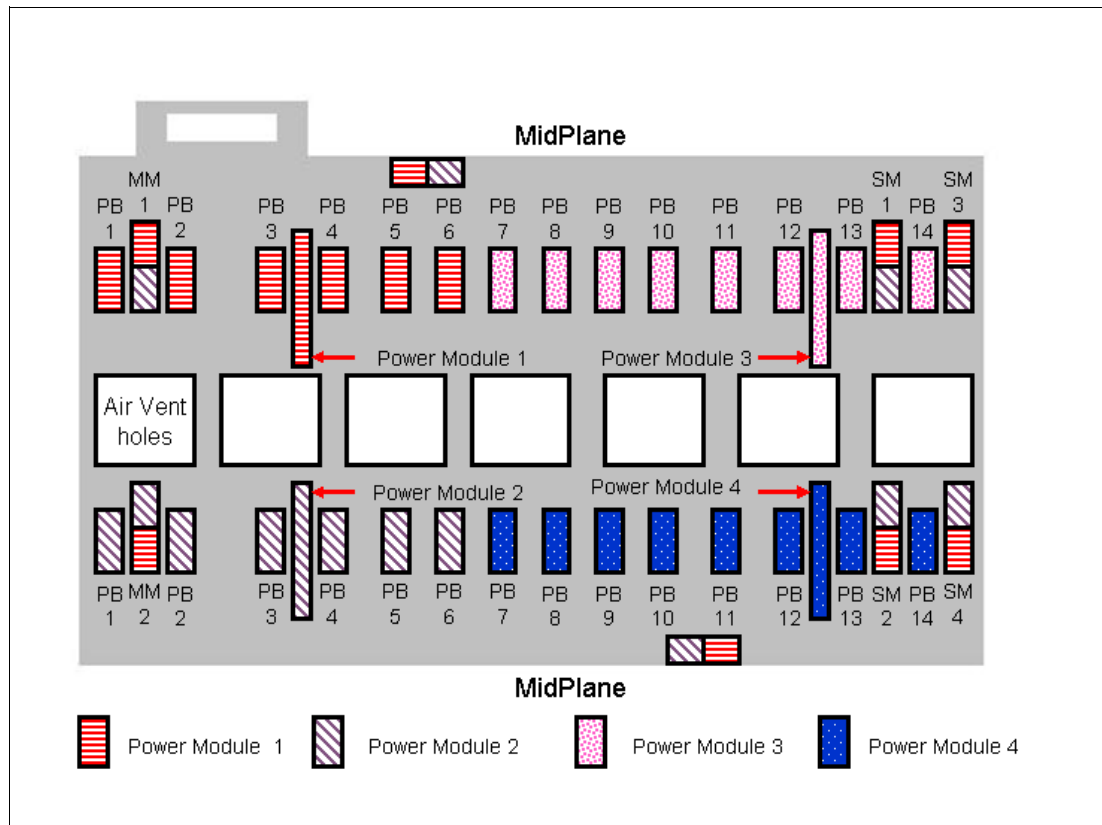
MidPlane

PB 1
MM 1
PB 2
PB 3
PB 4
PB 5
PB 6
PB 7
PB 8
PB 9
PB 10
PB 11
PB 12
PB 13
SM 1
PB 14
SM 3

Power Module 1
Power Module 3

Air Vent holes

Power Module 2
Power Module 4

PB 1
MM 2
PB 2
PB 3
PB 4
PB 5
PB 6
PB 7
PB 8
PB 9
PB 10
PB 11
PB 12
PB 13
SM 2
PB 14
SM 4

MidPlane

Power Module 1
Power Module 2
Power Module 3
Power Module 4